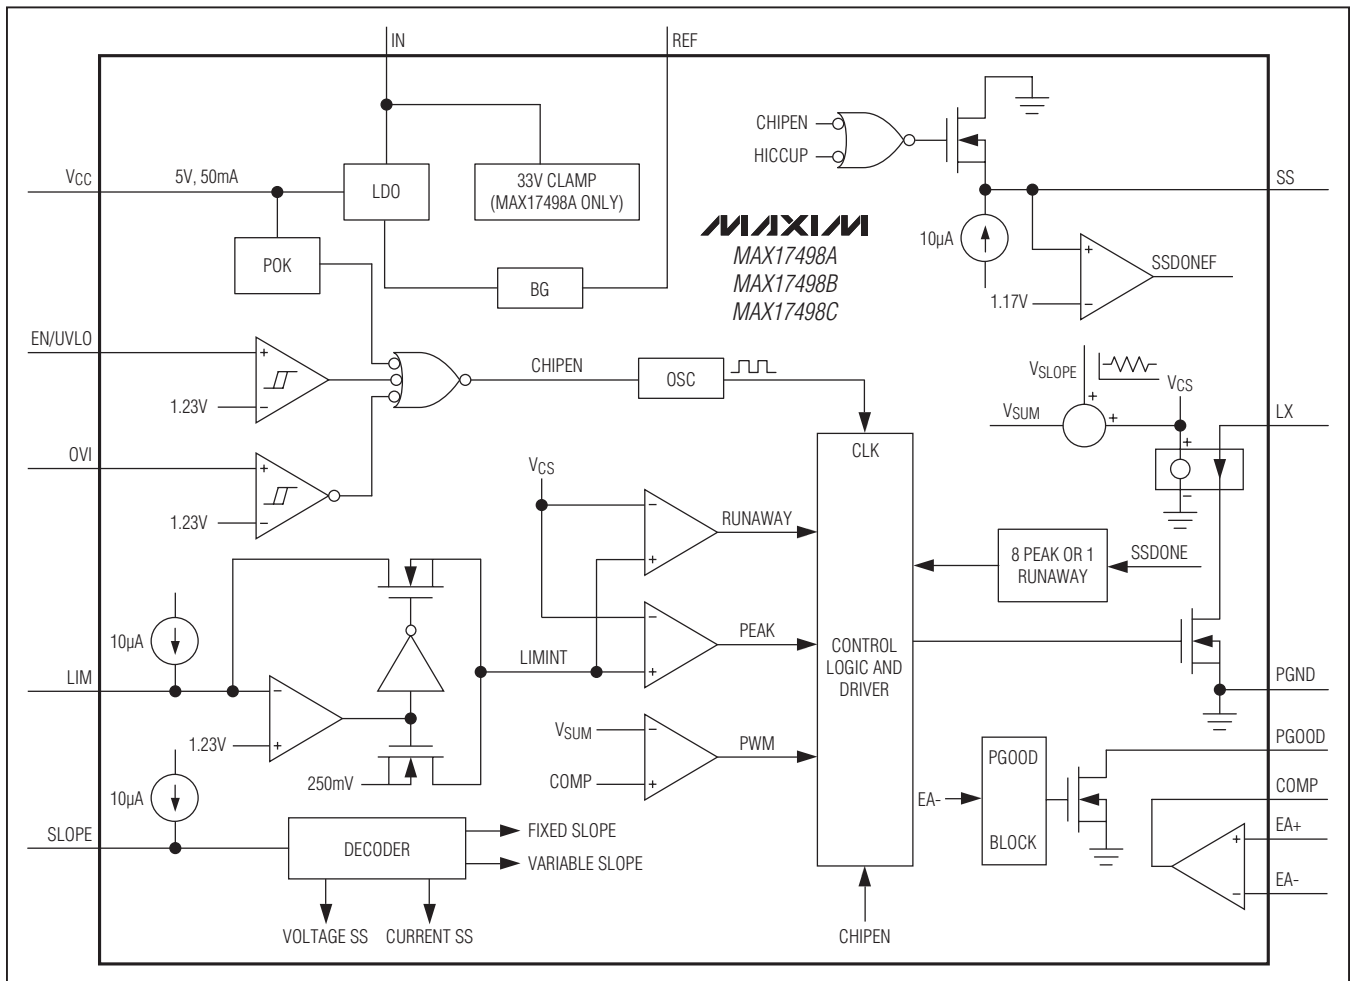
IN
REF
CHIPEN
HICCUP
$V_{CC}$
5V, 50mA
LDO
33V CLAMP (MAX17498A ONLY)
SS
10µA
POK
BG
MAXIM
MAX17498A
MAX17498B
MAX17498C
SSDONEF
1.17V
EN/UVLO
CHIPEN
OSC
1.23V
$V_{SLOPE}$
$V_{CS}$
$V_{SUM}$
LX
CLK
OVI
1.23V
$V_{CS}$
RUNAWAY
8 PEAK OR 1 RUNAWAY
SSDONE
10µA
PEAK
LIM
LIMINT
CONTROL LOGIC AND DRIVER
PGND
1.23V
$V_{SUM}$
PWM
PGOOD
250mV
COMP
PGOOD
EA-
BLOCK
COMP
10µA
EA+
SLOPE
DECODER
FIXED SLOPE
VARIABLE SLOPE
EA-
VOLTAGE SS
CURRENT SS
CHIPEN